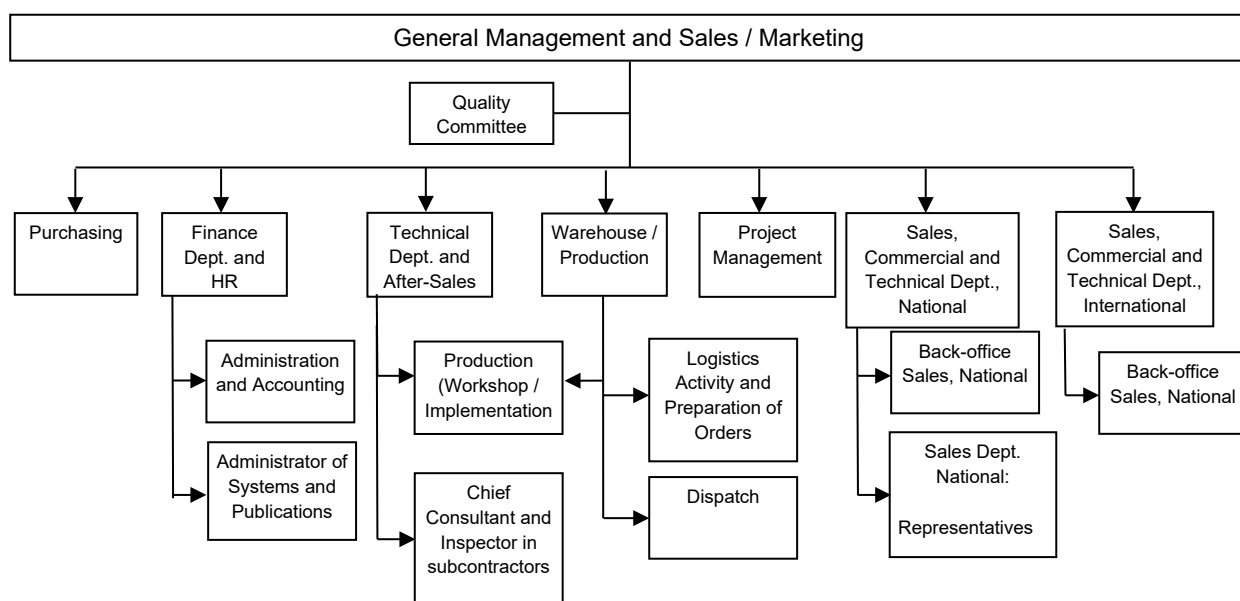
General Management and Sales / Marketing

Quality Committee

Purchasing

Finance Dept. and HR

Technical Dept. and After-Sales

Warehouse / Production

Project Management

Sales, Commercial and Technical Dept., National

Sales, Commercial and Technical Dept., International

Administration and Accounting

Administrator of Systems and Publications

Production (Workshop / Implementation

Chief Consultant and Inspector in subcontractors

Logistics Activity and Preparation of Orders

Dispatch

Back-office Sales, National

Sales Dept. National:

Representatives

Back-office Sales, National